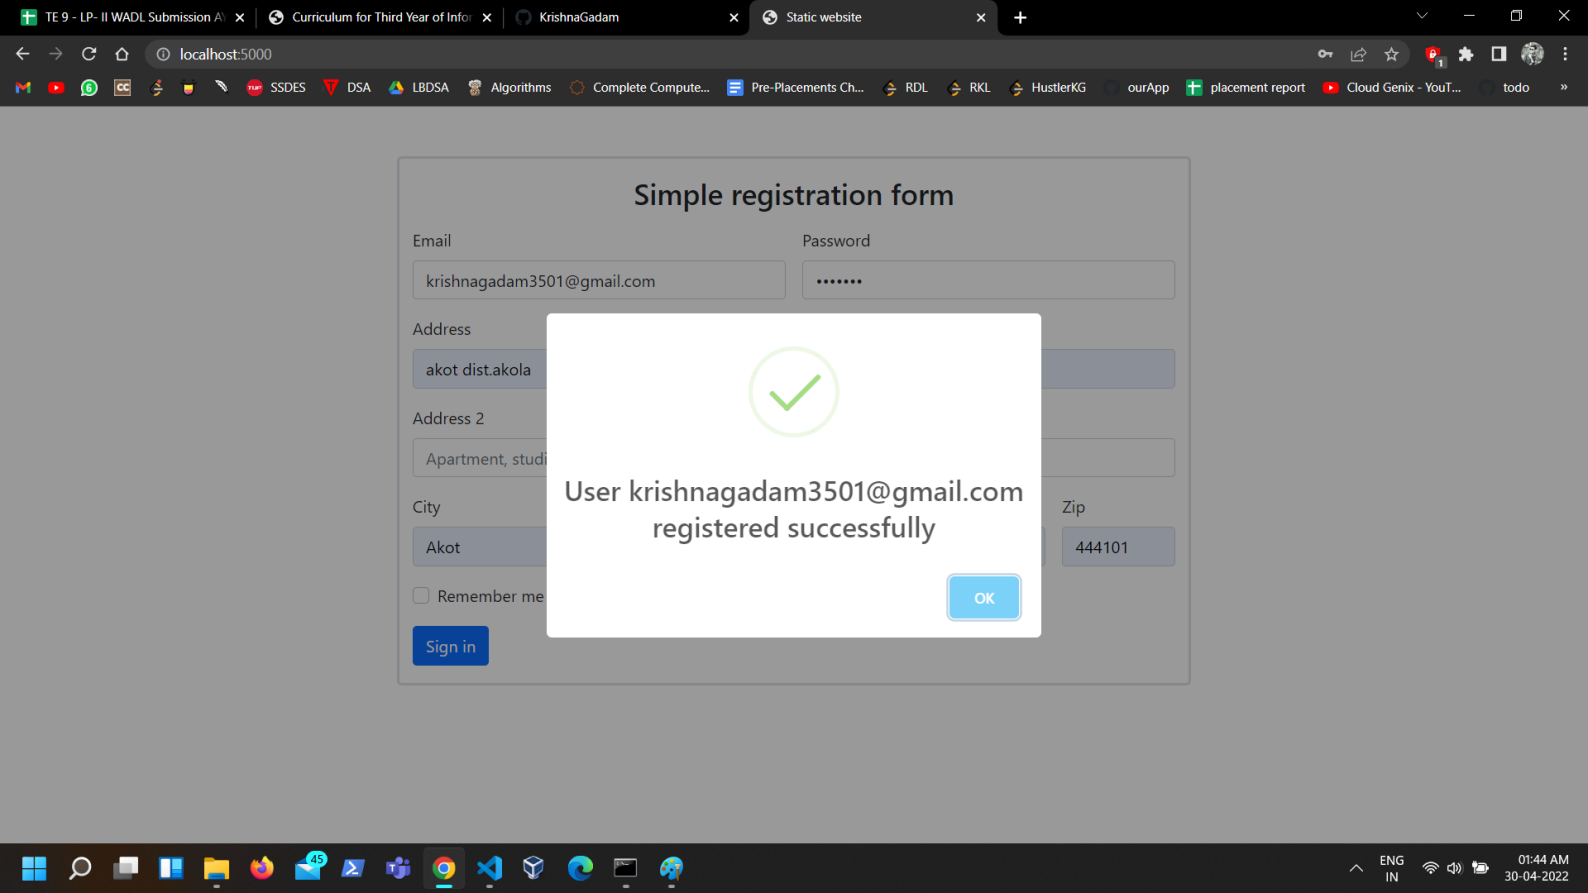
TE 9 - LP- II WADL Submission A
Curriculum for Third Year of Infor
KrishnaGadam
Static website

localhost:5000

SSDES DSA LBDSA Algorithms Complete Compute... Pre-Placements Ch... RDL RKL HustlerKG ourApp placement report Cloud Genix - YouT... todo

Simple registration form

Email
krishnagadam3501@gmail.com

Password
•••••••

Address
akot dist.akola

Address 2
Apartment, studi

City
Akot

Zip
444101

Remember me

Sign in

User krishnagadam3501@gmail.com registered successfully

OK

45

ENG IN
01:44 AM 30-04-2022